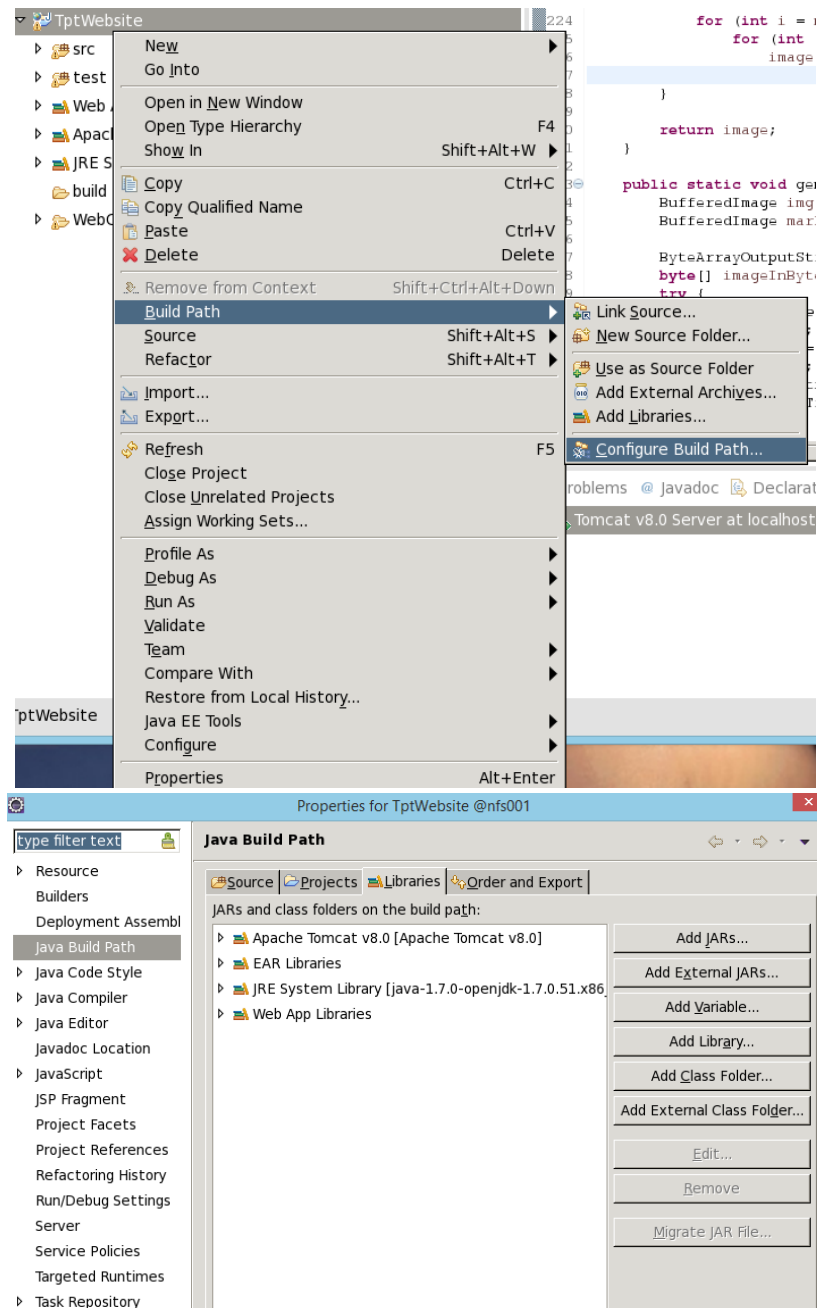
TptWebsite
src
test
Web
Apacl
JRE S
build
WebC

New
Go Into
Open in New Window
Open Type Hierarchy F4
Show In Shift+Alt+W
Copy Ctrl+C
Copy Qualified Name
Paste Ctrl+V
Delete Delete
Remove from Context Shift+Ctrl+Alt+Down
Build Path
Source Shift+Alt+S
Refactor Shift+Alt+T
Import...
Export...
Refresh F5
Close Project
Close Unrelated Projects
Assign Working Sets...
Profile As
Debug As
Run As
Validate
Team
Compare With
Restore from Local History...
Java EE Tools
Configure
Properties Alt+Enter

Link Source...
New Source Folder...
Use as Source Folder
Add External Archives...
Add Libraries...
Configure Build Path...

224
for (int i =
for (int
image
}
return image;
}
public static void ger
BufferedImage img
BufferedImage marl
ByteArrayOutputSt
byte[] imageInByt
try {

roblems @ Javadoc Declarat
Tomcat v8.0 Server at localhost

TptWebsite

Properties for TptWebsite @nfs001

type filter text
Resource
Builders
Deployment Assembl
Java Build Path
Java Code Style
Java Compiler
Java Editor
Javadoc Location
JavaScript
JSP Fragment
Project Facets
Project References
Refactoring History
Run/Debug Settings
Server
Service Policies
Targeted Runtimes
Task Repository

Java Build Path
Source Projects Libraries Order and Export
JARs and class folders on the build path:
Apache Tomcat v8.0 [Apache Tomcat v8.0]
EAR Libraries
JRE System Library [java-1.7.0-openjdk-1.7.0.51.x86
Web App Libraries

Add JARs...
Add External JARs...
Add Variable...
Add Library...
Add Class Folder...
Add External Class Folder...
Edit...
Remove
Migrate JAR File...